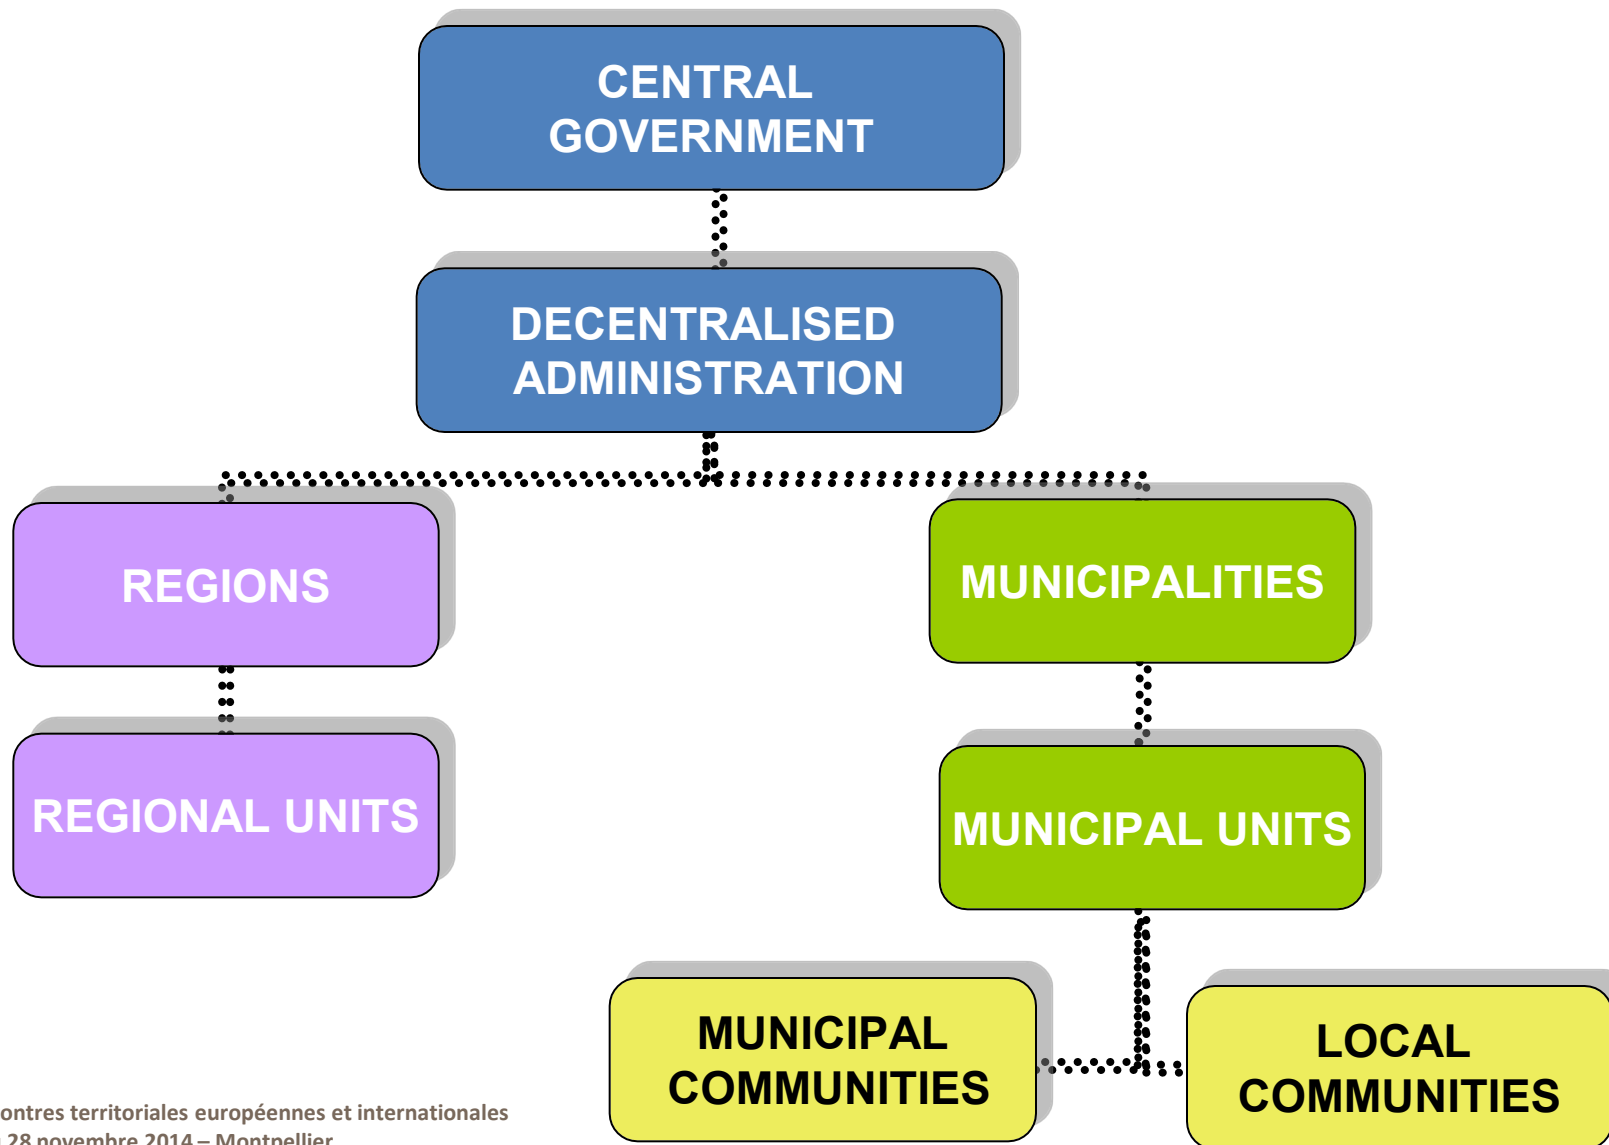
CENTRAL GOVERNMENT

DECENTRALISED ADMINISTRATION

REGIONS

MUNICIPALITIES

REGIONAL UNITS

MUNICIPAL UNITS

MUNICIPAL COMMUNITIES

LOCAL COMMUNITIES

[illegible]ontres territoriales européennes et internationales
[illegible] 28 novembre 2014 – Montpellier